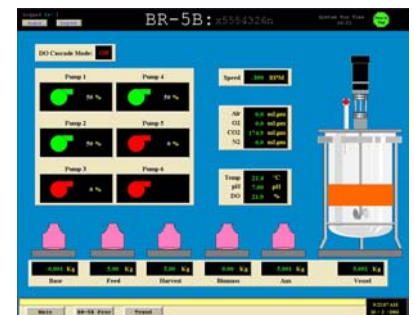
BR-5B: x5554326n

DO Cascade Mode: Off

Pump 1
50 %

Pump 4
50 %

Pump 2
50 %

Pump 5
0 %

Pump 3
0 %

Pump 6

Speed 300 RPM

Air 0.0 ml/pm
O2 0.0 ml/pm
CO2 174.9 ml/pm
N2 0.0 ml/pm

Temp 21.4 °C
pH 7.00 pH
DO 21.0 %

-0.001 Kg
Base

5.00 Kg
Feed

5.00 Kg
Harvest

0.00 Kg
Biomass

5.001 Kg
Aux

5.002 Kg
Vessel

Main
BR-5B Proc
Trend